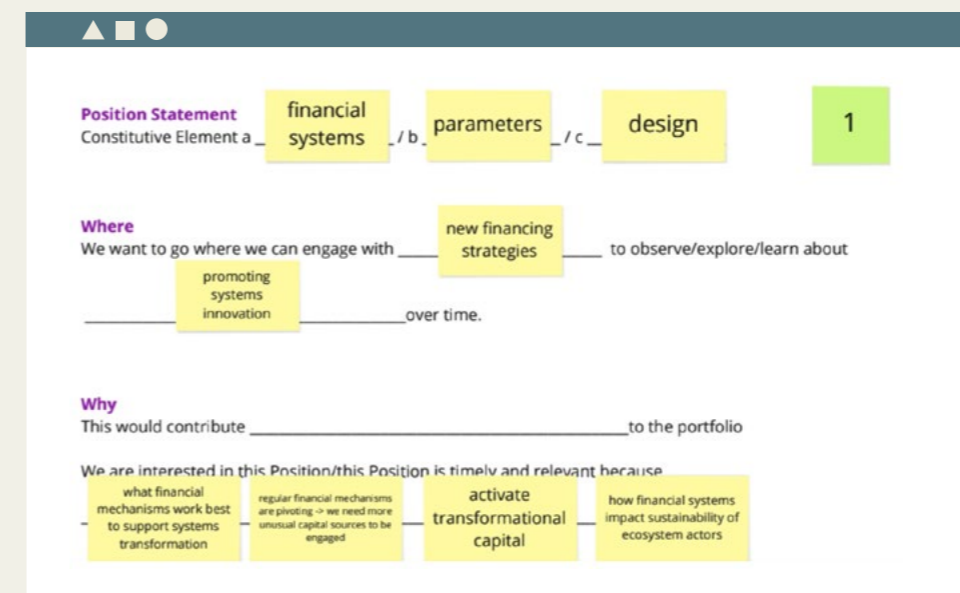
Position Statement
Constitutive Element a financial systems / b parameters / c design

1

Where
We want to go where we can engage with new financing strategies to observe/explore/learn about promoting systems innovation over time.

Why
This would contribute ______ to the portfolio

We are interested in this Position/this Position is timely and relevant because

what financial mechanisms work best to support systems transformation

regular financial mechanisms are pivoting -> we need more unusual capital sources to be engaged

activate transformational capital

how financial systems impact sustainability of ecosystem actors